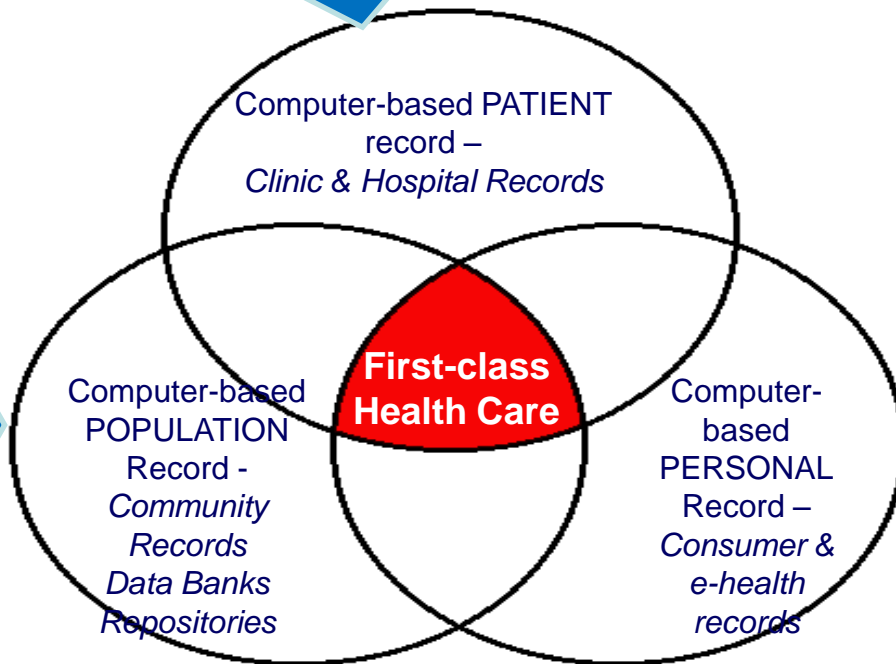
Computer-based PATIENT record –
*Clinic & Hospital Records*

Computer-based POPULATION Record -
*Community Records*
*Data Banks*
*Repositories*

First-class Health Care

Computer-based PERSONAL Record –
*Consumer & e-health records*